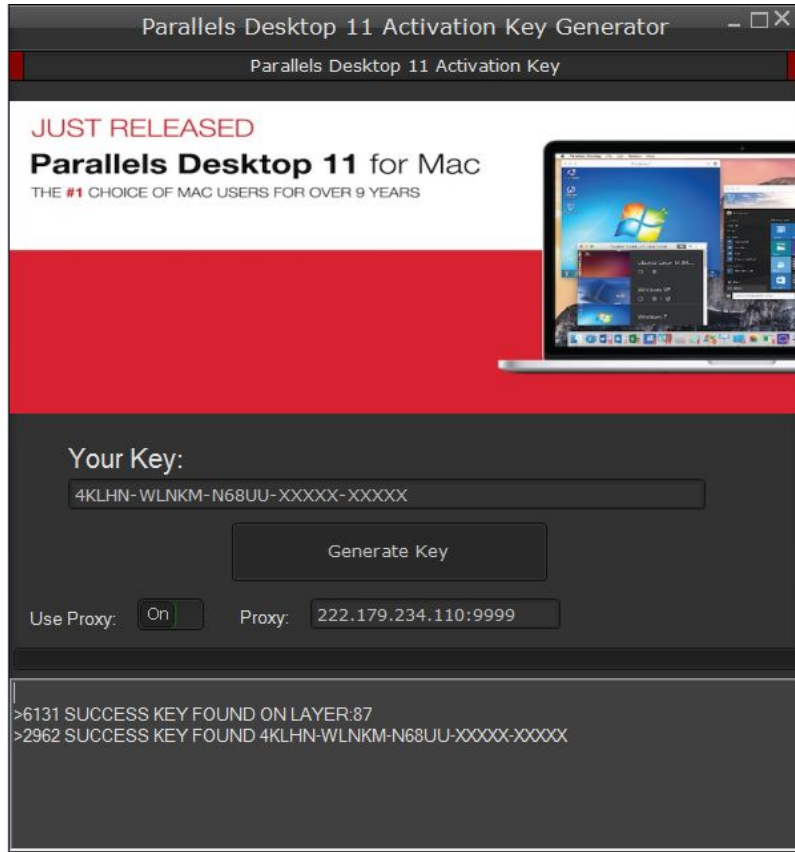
Parallels Desktop 11 Activation Key Generator

Parallels Desktop 11 Activation Key

JUST RELEASED
Parallels Desktop 11 for Mac
THE #1 CHOICE OF MAC USERS FOR OVER 9 YEARS

Your Key:
4KLHN-WLNKM-N68UU-XXXXX-XXXXX

Generate Key

Use Proxy: On Proxy: 222.179.234.110:9999

>6131 SUCCESS KEY FOUND ON LAYER:87
>2962 SUCCESS KEY FOUND 4KLHN-WLNKM-N68UU-XXXXX-XXXXX